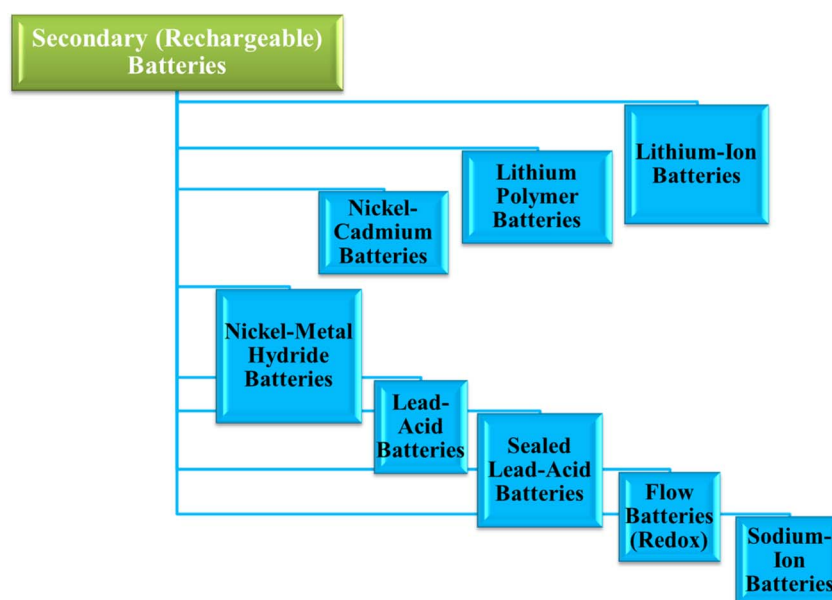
Secondary (Rechargeable) Batteries

Lithium-Ion Batteries

Lithium Polymer Batteries

Nickel-Cadmium Batteries

Nickel-Metal Hydride Batteries

Lead-Acid Batteries

Sealed Lead-Acid Batteries

Flow Batteries (Redox)

Sodium-Ion Batteries